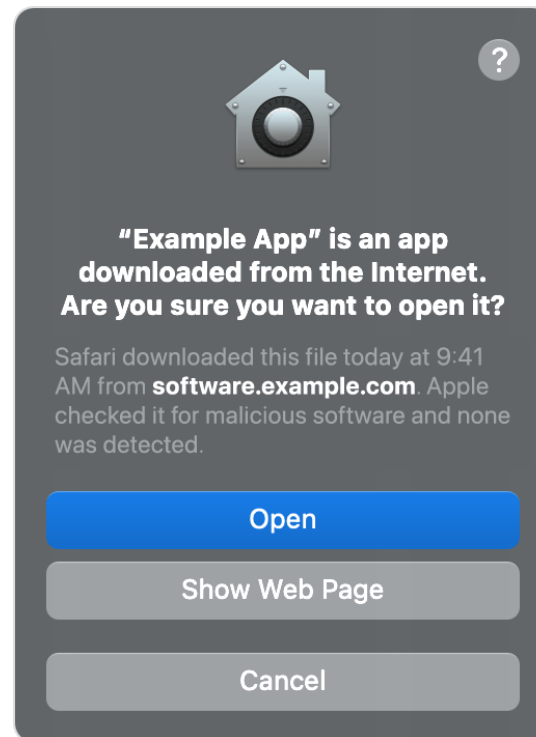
?

“Example App” is an app downloaded from the Internet. Are you sure you want to open it?

Safari downloaded this file today at 9:41 AM from software.example.com. Apple checked it for malicious software and none was detected.

Open

Show Web Page

Cancel